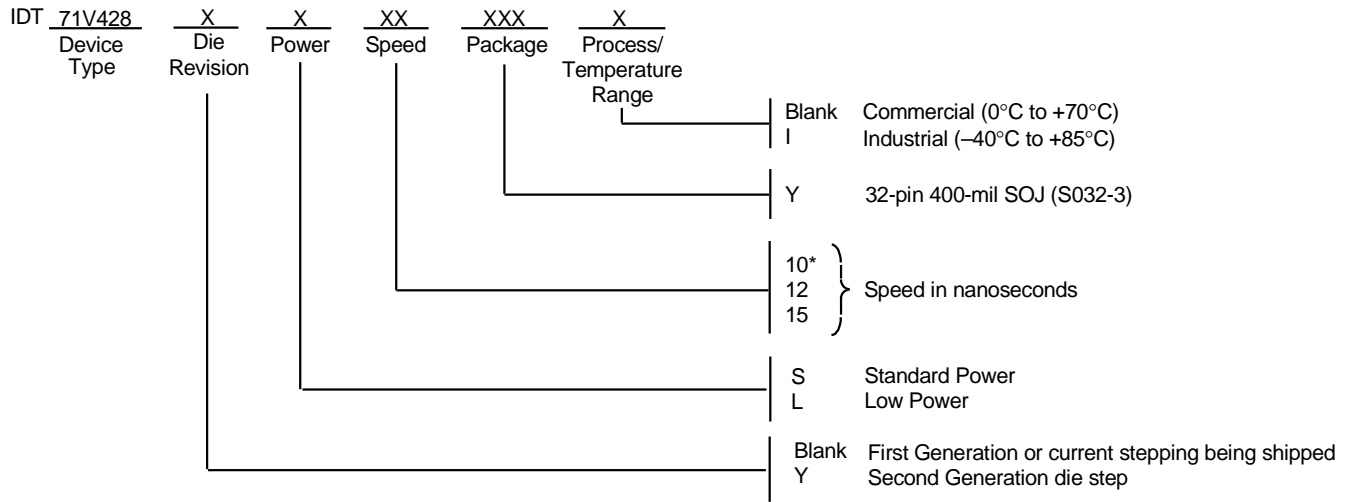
IDT 71V428 X X XX XXX X
Device Type Die Revision Power Speed Package Process/ Temperature Range

Blank Commercial (0°C to +70°C)
I Industrial (–40°C to +85°C)

Y 32-pin 400-mil SOJ (S032-3)

10*
12
15
Speed in nanoseconds

S Standard Power
L Low Power

Blank First Generation or current stepping being shipped
Y Second Generation die step